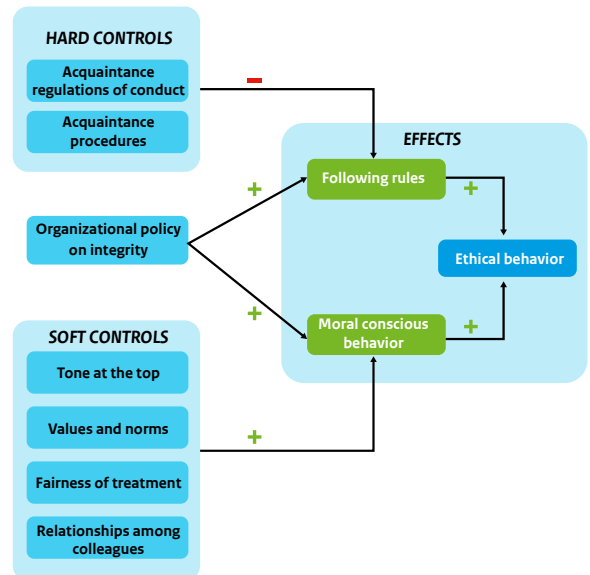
HARD CONTROLS

Acquaintance regulations of conduct

Acquaintance procedures

−

EFFECTS

+

Following rules

+

Organizational policy on integrity

Ethical behavior

+

Moral conscious behavior

+

SOFT CONTROLS

Tone at the top

Values and norms

+

Fairness of treatment

Relationships among colleagues